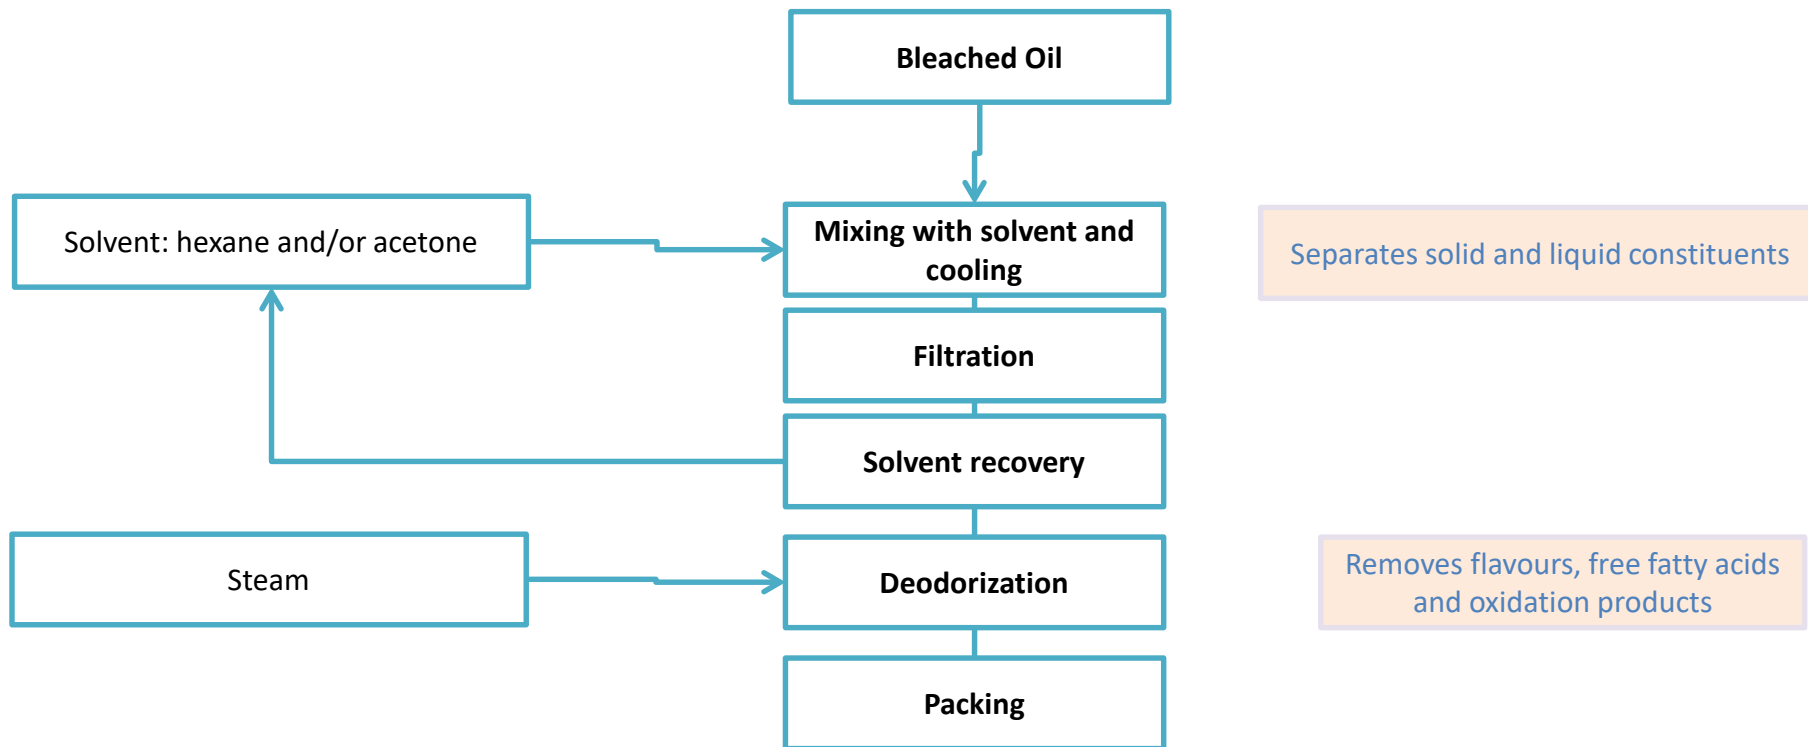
Bleached Oil

Solvent: hexane and/or acetone

Mixing with solvent and cooling

Separates solid and liquid constituents

Filtration

Solvent recovery

Steam

Deodorization

Removes flavours, free fatty acids and oxidation products

Packing